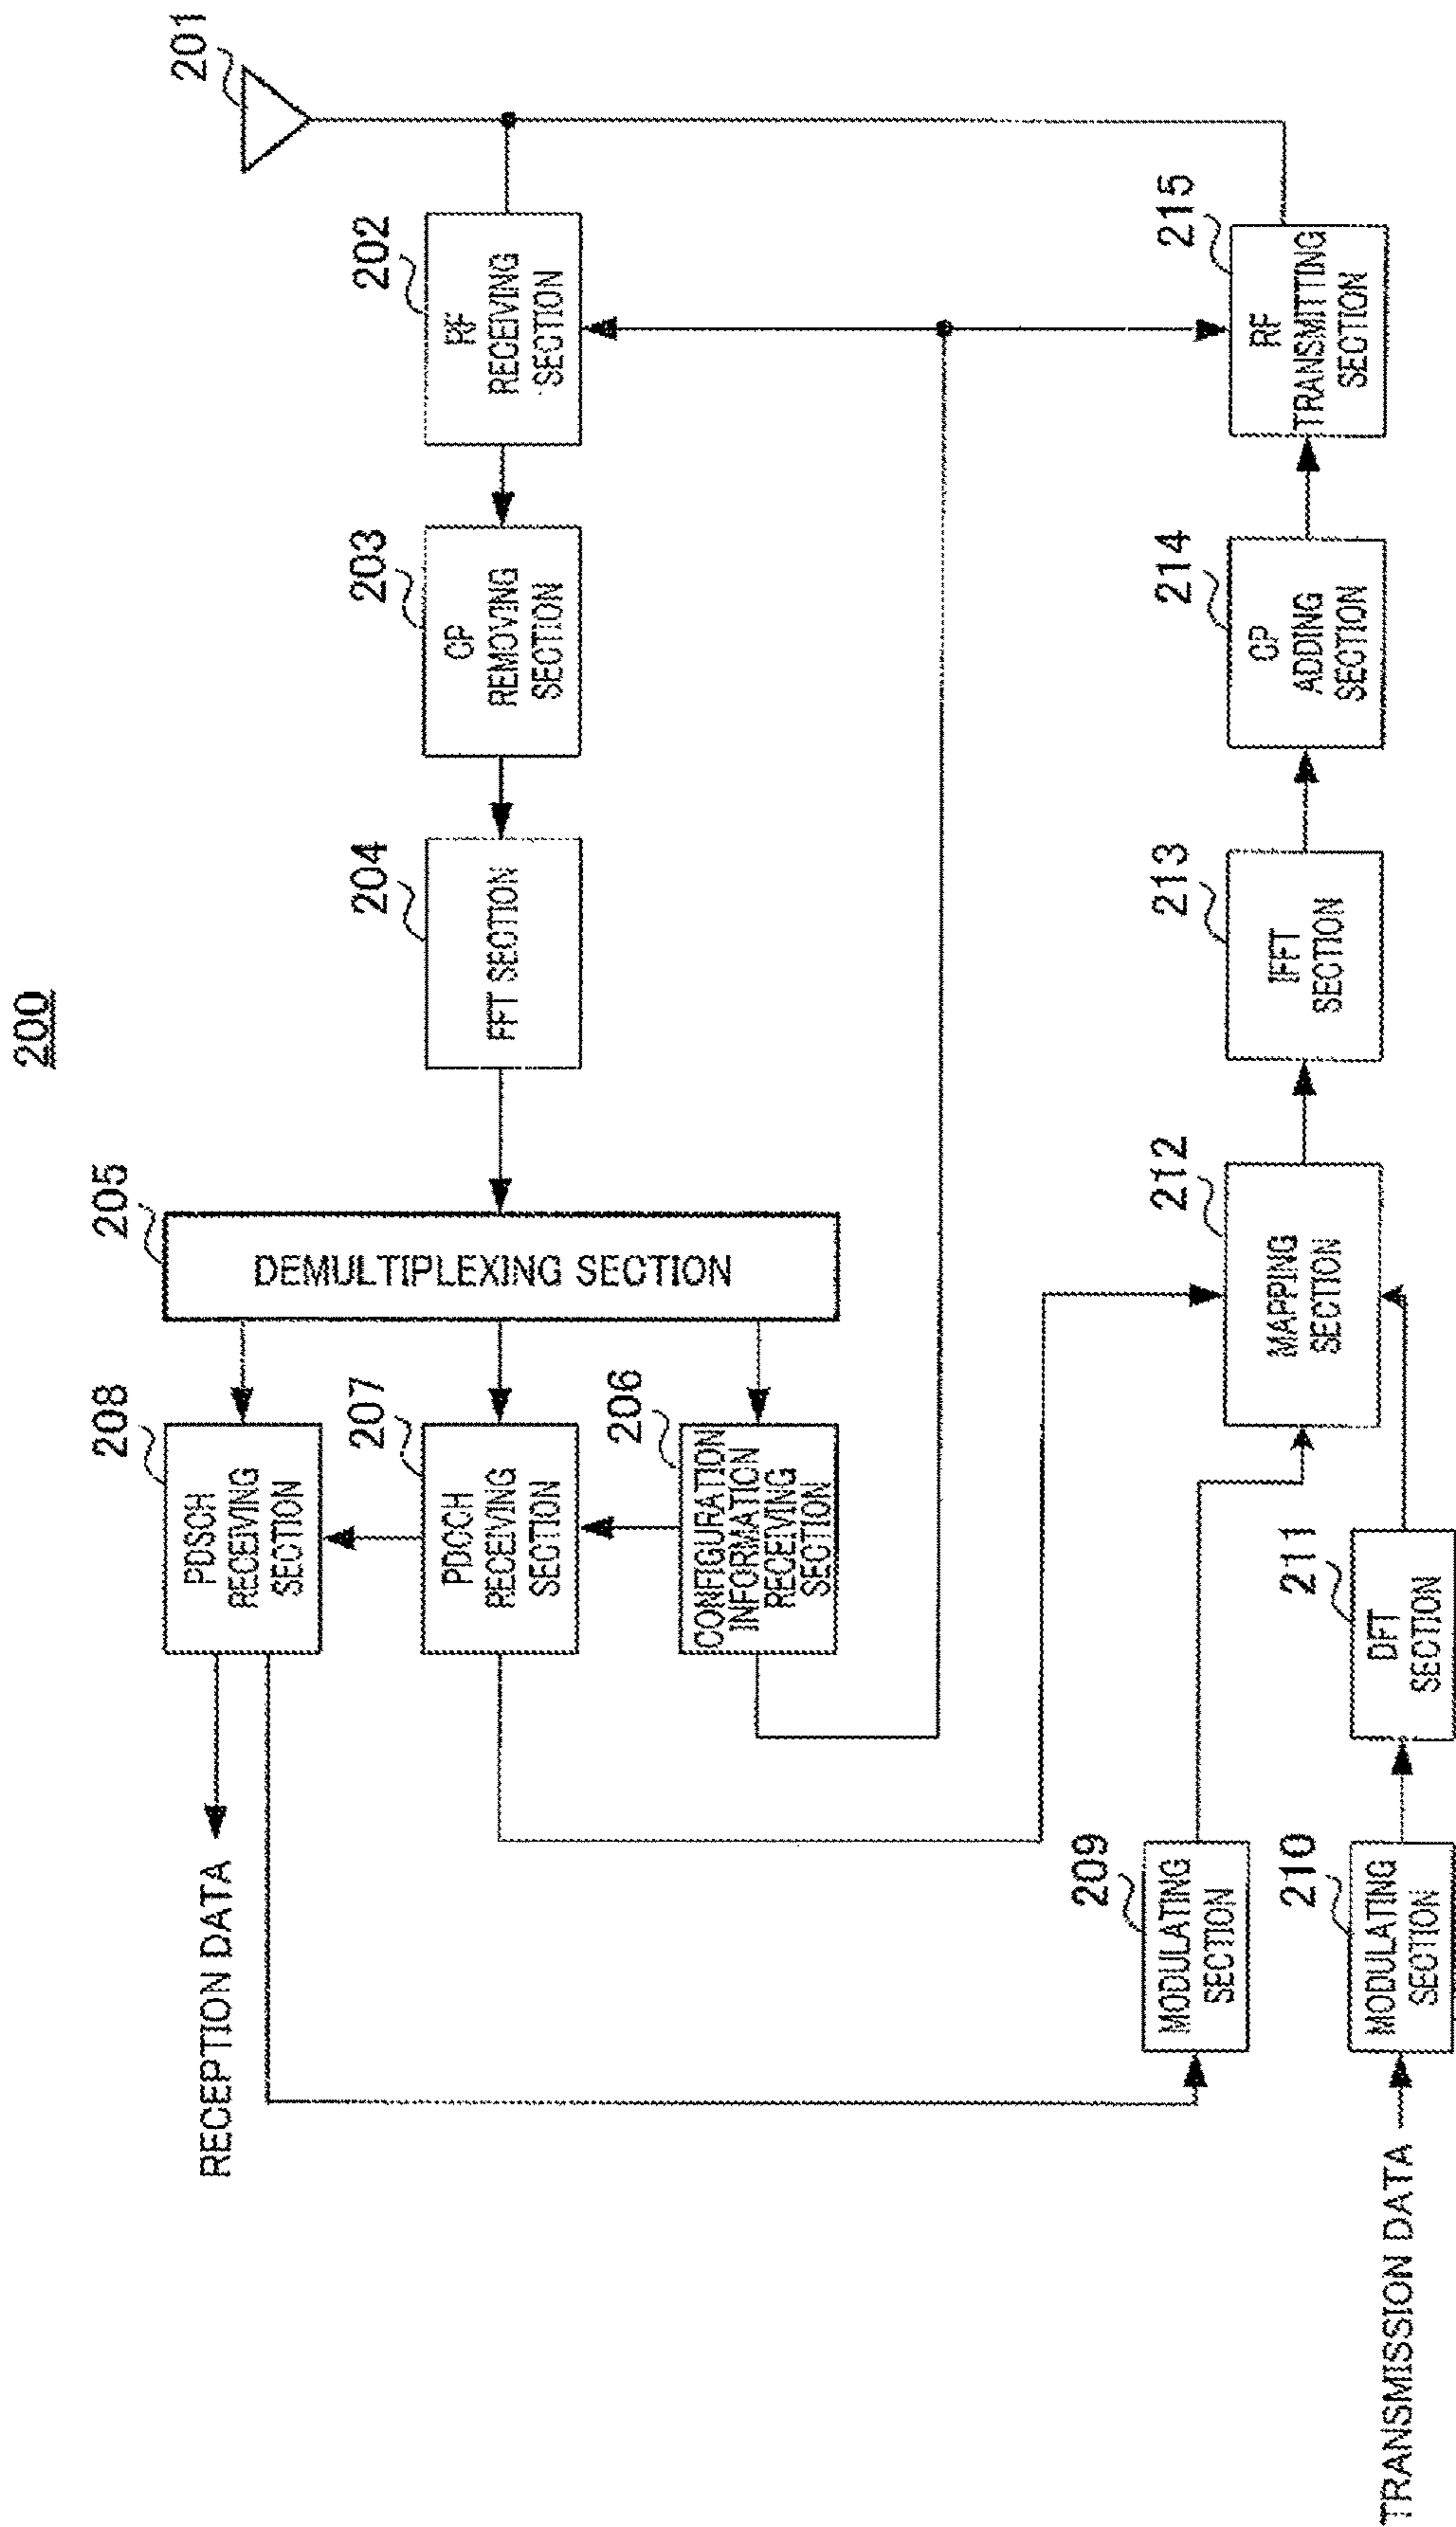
200

201

202
RF RECEIVING SECTION

203
CP REMOVING SECTION

204
FFT SECTION

205
DEMULTIPLEXING SECTION

206
CONFIGURATION INFORMATION RECEIVING SECTION

207
PDCCH RECEIVING SECTION

208
PDSCH RECEIVING SECTION

RECEPTION DATA

209
MODULATING SECTION

210
MODULATING SECTION

TRANSMISSION DATA

211
DFT SECTION

212
MAPPING SECTION

213
IFFT SECTION

214
CP ADDING SECTION

215
RF TRANSMITTING SECTION